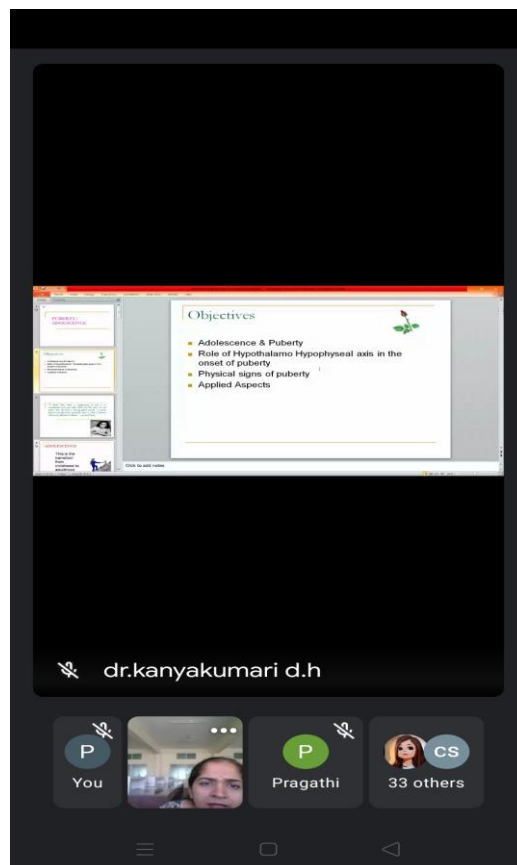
Objectives

- Adolescence & Puberty
- Role of Hypothalamo Hypophyseal axis in the onset of puberty
- Physical signs of puberty
- Applied Aspects

PUBERTY / ADOLESCENCE

Objectives

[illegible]

ADOLESCENCE

This is the transition from childhood to adulthood

Click to add notes

dr.kanyakumari d.h

P
You

P
Pragathi

CS
33 others